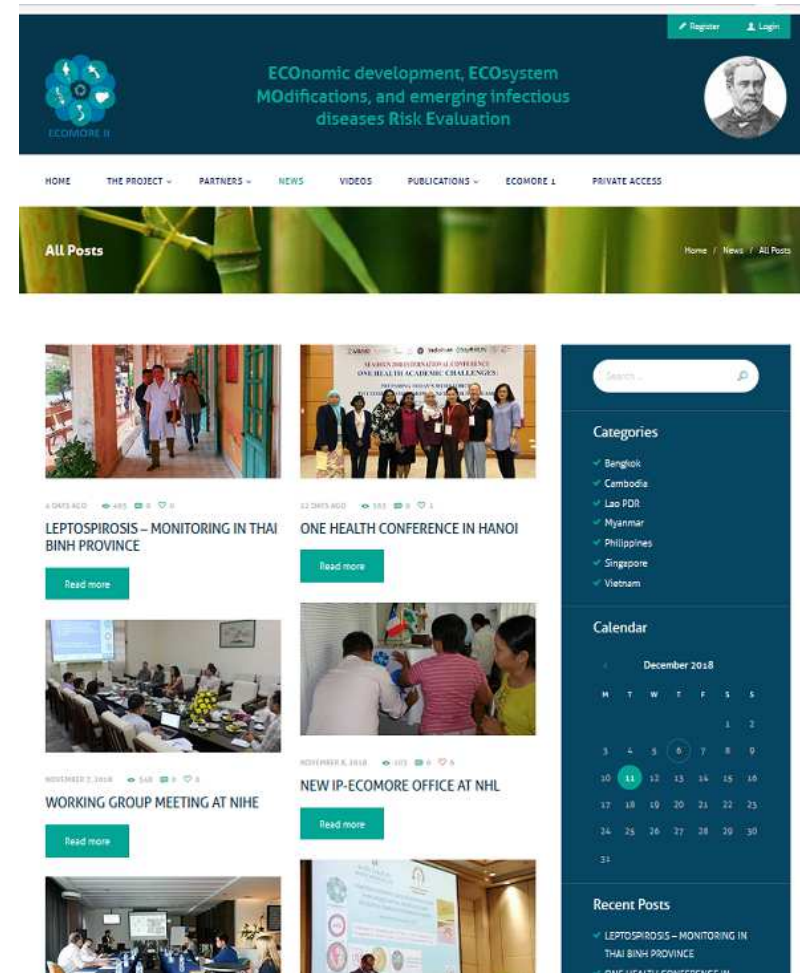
Register Login

ECOMORE II

ECOnomic development, ECOsystem MOdifications, and emerging infectious diseases Risk Evaluation

HOME THE PROJECT PARTNERS NEWS VIDEOS PUBLICATIONS ECOMORE 1 PRIVATE ACCESS

All Posts

Home / News / All Posts

4 DAYS AGO 493 0 0

LEPTOSPIROSIS – MONITORING IN THAI BINH PROVINCE

Read more

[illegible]

ONE HEALTH ACADEMIC CHALLENGES

12 DAYS AGO 553 0 1

ONE HEALTH CONFERENCE IN HANOI

Read more

NOVEMBER 7, 2018 548 0 0

WORKING GROUP MEETING AT NIHE

Read more

NOVEMBER 8, 2018 103 0 0

NEW IP-ECOMORE OFFICE AT NHL

Read more

Search ...

Categories

Bangkok
Cambodia
Lao PDR
Myanmar
Philippines
Singapore
Vietnam

Calendar

December 2018

| M | T | W | T | F | S | S |
|---|---|---|---|---|---|---|
| | | | | | 1 | 2 |
| 3 | 4 | 5 | 6 | 7 | 8 | 9 |
| 10 | 11 | 12 | 13 | 14 | 15 | 16 |
| 17 | 18 | 19 | 20 | 21 | 22 | 23 |
| 24 | 25 | 26 | 27 | 28 | 29 | 30 |
| 31 | | | | | | |

Recent Posts

LEPTOSPIROSIS – MONITORING IN THAI BINH PROVINCE

ONE HEALTH CONFERENCE IN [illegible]